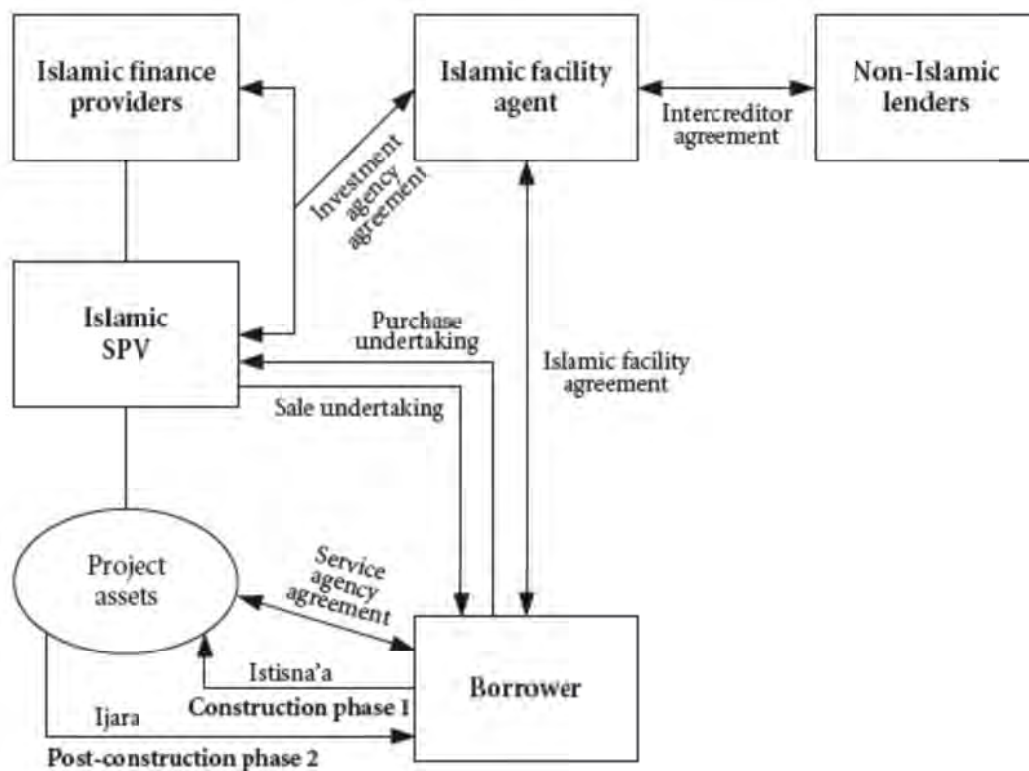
Islamic finance providers

Islamic facility agent

Non-Islamic lenders

Intercreditor agreement

Investment agency agreement

Islamic SPV

Purchase undertaking

Islamic facility agreement

Sale undertaking

Project assets

Service agency agreement

Istisna'a

Construction phase 1

Borrower

Ijara

Post-construction phase 2